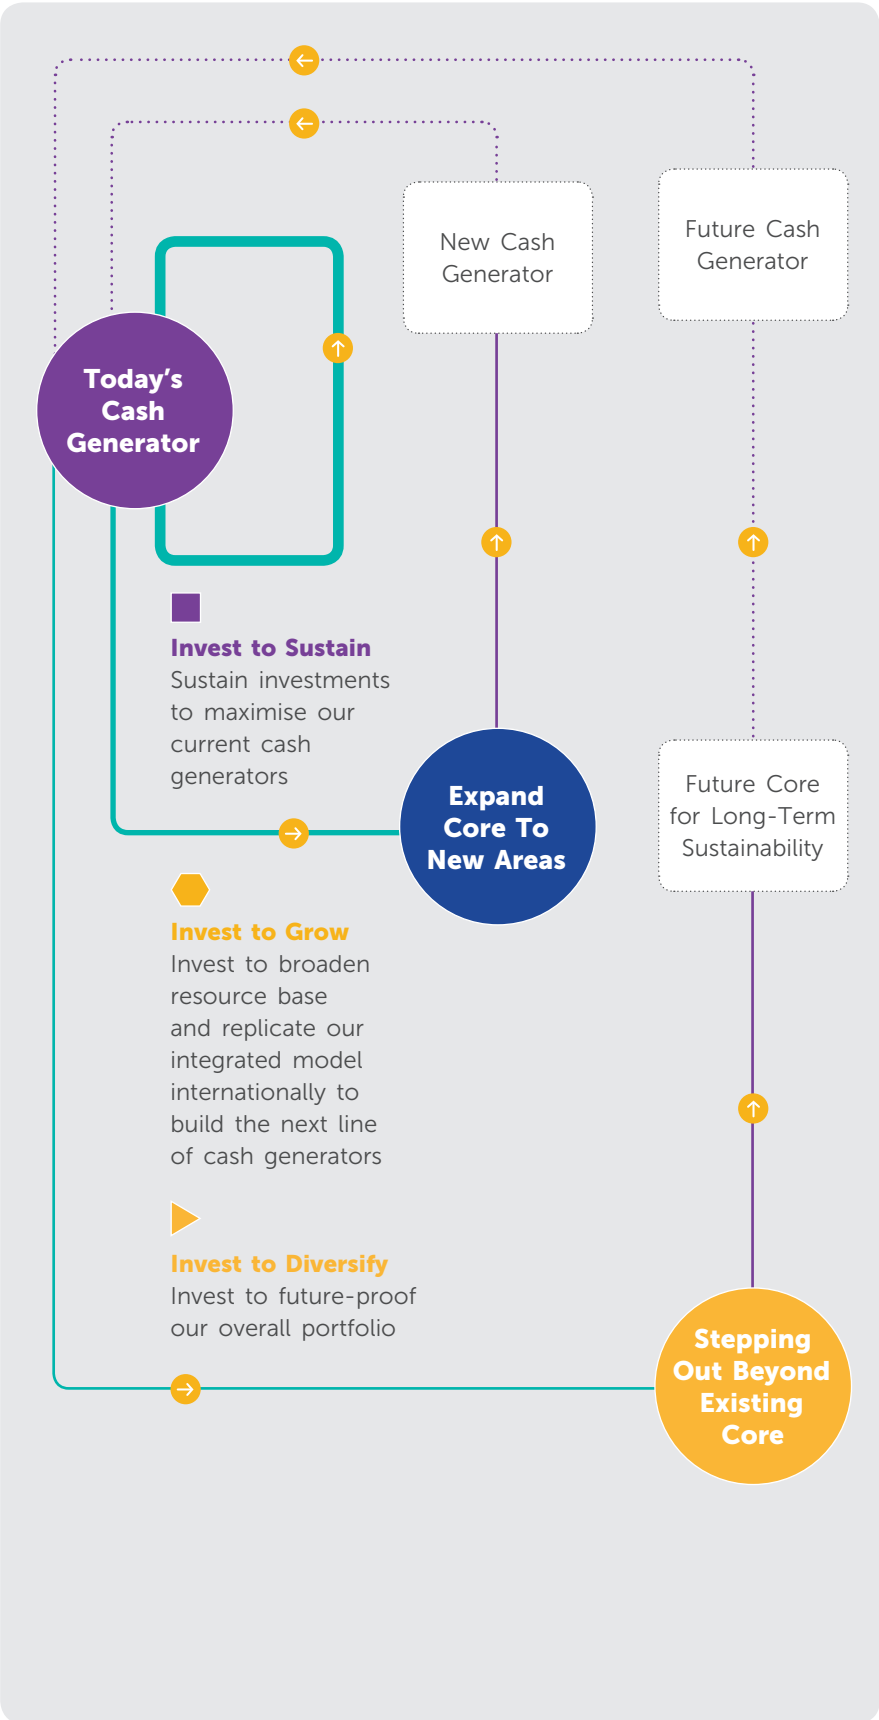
New Cash Generator

Future Cash Generator

Today's Cash Generator

Invest to Sustain
Sustain investments to maximise our current cash generators

Expand Core To New Areas

Future Core for Long-Term Sustainability

Invest to Grow
Invest to broaden resource base and replicate our integrated model internationally to build the next line of cash generators

Invest to Diversify
Invest to future-proof our overall portfolio

Stepping Out Beyond Existing Core